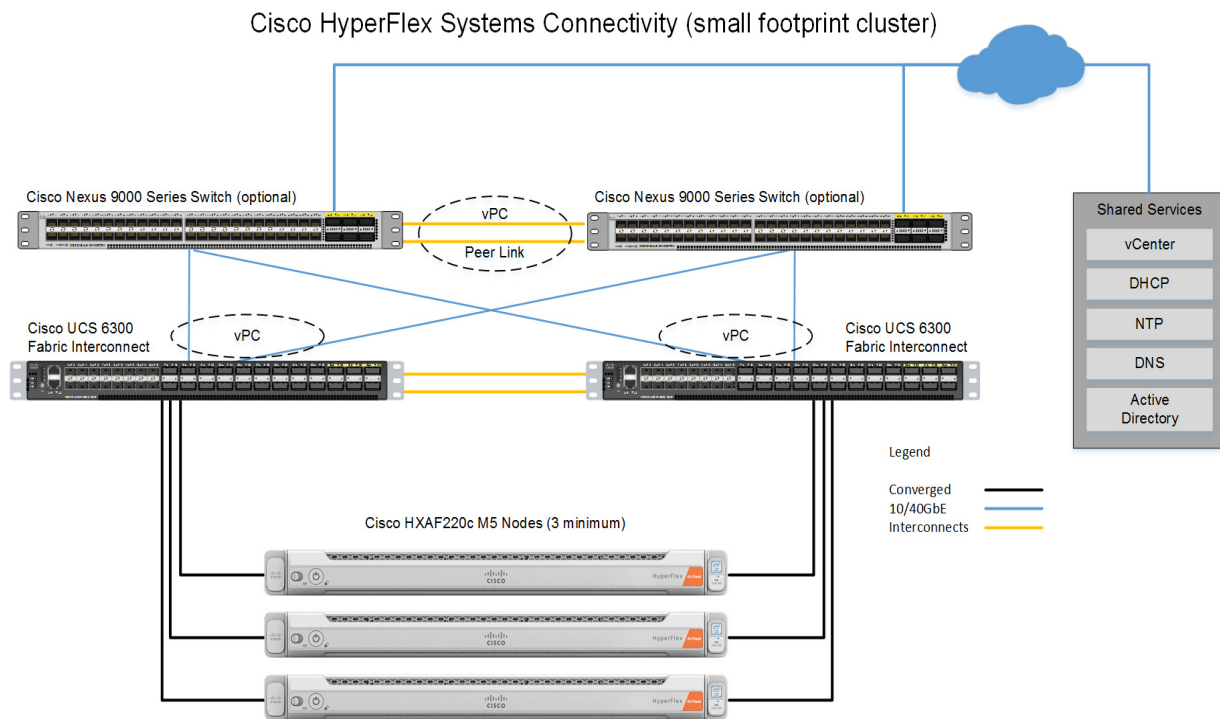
Cisco HyperFlex Systems Connectivity (small footprint cluster)

Cisco Nexus 9000 Series Switch (optional)

vPC

Peer Link

Cisco Nexus 9000 Series Switch (optional)

Shared Services

vCenter

DHCP

NTP

DNS

Active Directory

Cisco UCS 6300 Fabric Interconnect

vPC

vPC

Cisco UCS 6300 Fabric Interconnect

Legend

Converged

10/40GbE

Interconnects

Cisco HXAF220c M5 Nodes (3 minimum)

HyperFlex

HyperFlex

HyperFlex